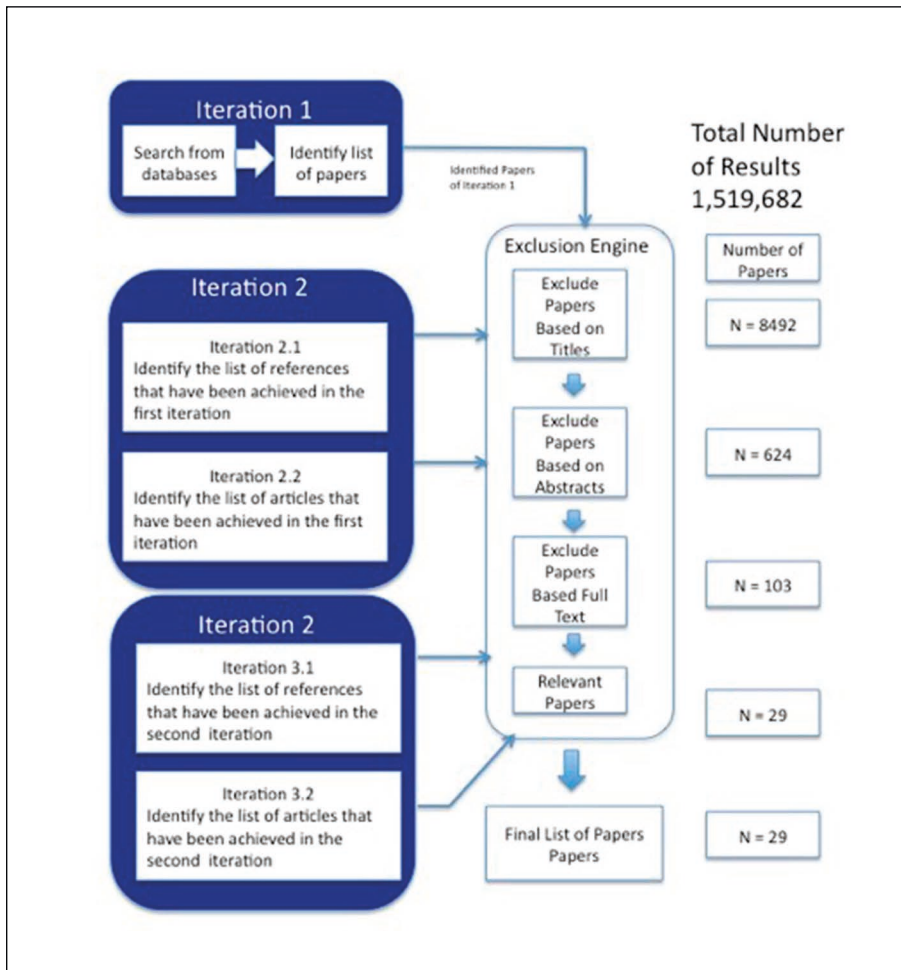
Iteration 1

Search from databases

Identify list of papers

Identified Papers of Iteration 1

Total Number of Results 1,519,682

Exclusion Engine

Number of Papers

Iteration 2

Iteration 2.1
Identify the list of references that have been achieved in the first iteration

Iteration 2.2
Identify the list of articles that have been achieved in the first iteration

Exclude Papers Based on Titles

N = 8492

Exclude Papers Based on Abstracts

N = 624

Exclude Papers Based Full Text

N = 103

Iteration 2

Iteration 3.1
Identify the list of references that have been achieved in the second iteration

Relevant Papers

N = 29

Iteration 3.2
Identify the list of articles that have been achieved in the second iteration

Final List of Papers Papers

N = 29